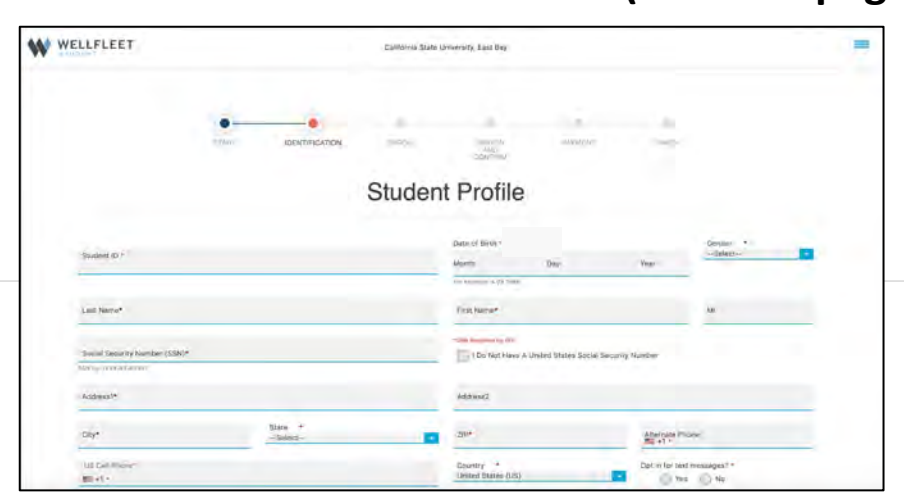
WELLFLEET

California State University, East Bay

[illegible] IDENTIFICATION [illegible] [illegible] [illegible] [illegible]

Student Profile

Student ID *

Date of Birth *

Month Day Year

Gender *
--Select--

Last Name*

First Name*

MI

Social Security Number (SSN)*

I Do Not Have A United States Social Security Number

Address1*

Address2

City*

State *
--Select--

ZIP*

Alternate Phone

US Cell Phone
+1

Country *
United States (US)

Opt in for text messages? *
Yes No